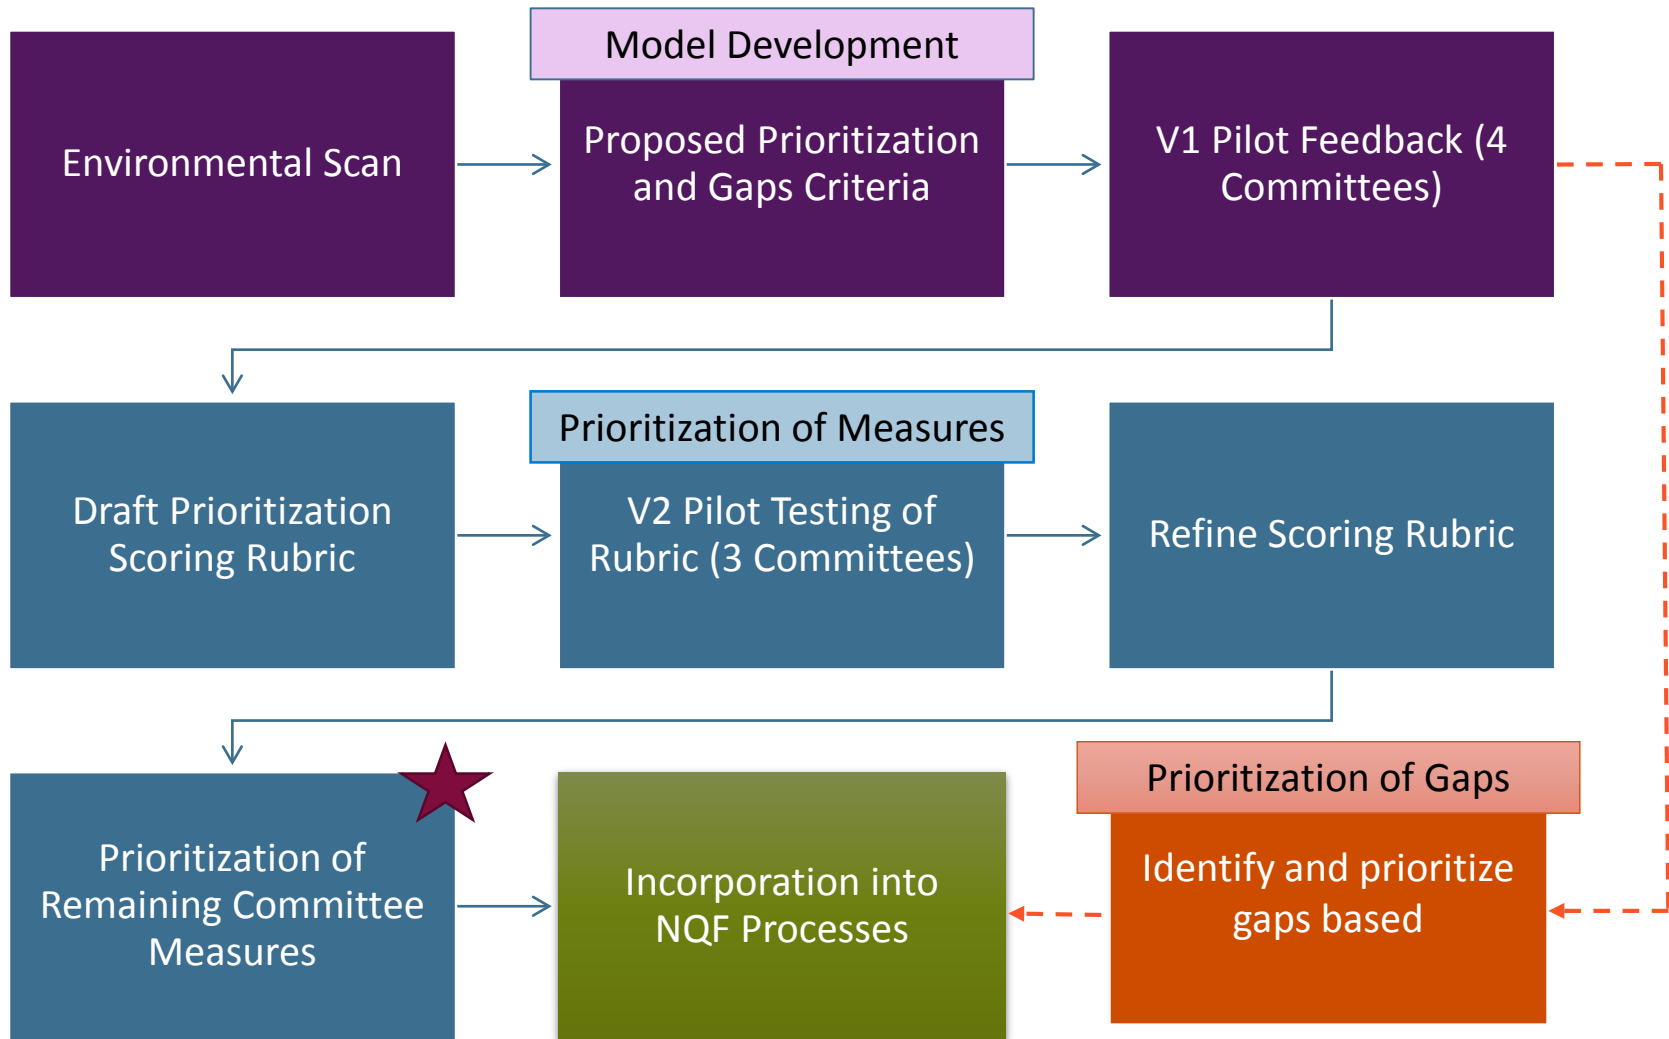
Model Development

Environmental Scan

Proposed Prioritization and Gaps Criteria

V1 Pilot Feedback (4 Committees)

Prioritization of Measures

Draft Prioritization Scoring Rubric

V2 Pilot Testing of Rubric (3 Committees)

Refine Scoring Rubric

Prioritization of Remaining Committee Measures

Incorporation into NQF Processes

Prioritization of Gaps

Identify and prioritize gaps based